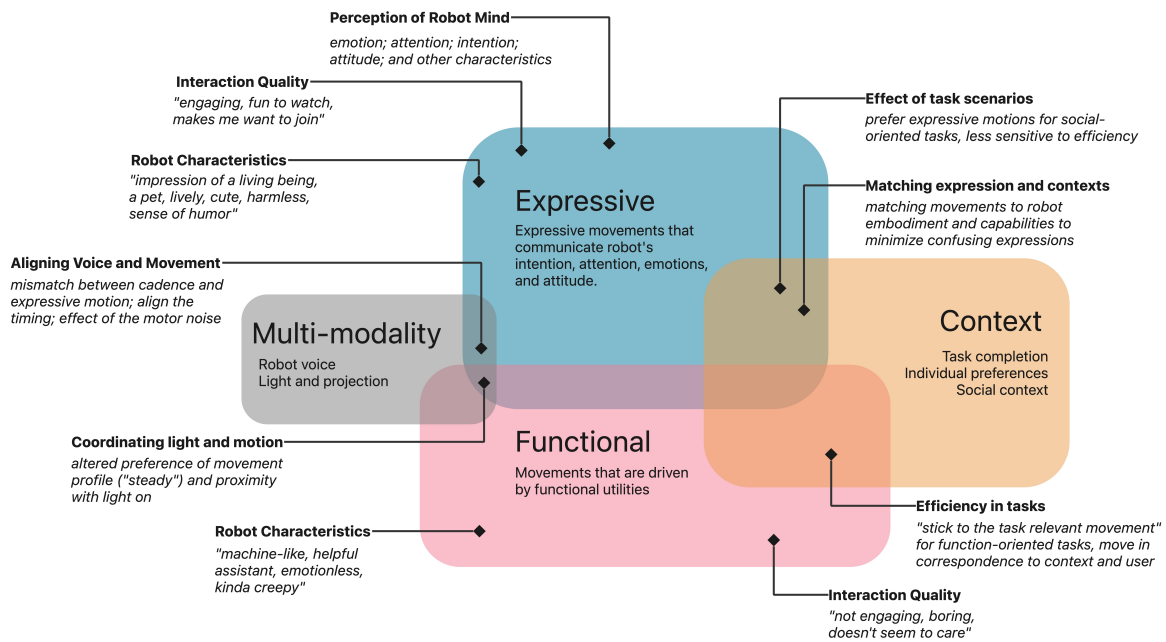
Perception of Robot Mind
emotion; attention; intention; attitude; and other characteristics

Interaction Quality
"engaging, fun to watch, makes me want to join"

Robot Characteristics
"impression of a living being, a pet, lively, cute, harmless, sense of humor"

Aligning Voice and Movement
mismatch between cadence and expressive motion; align the timing; effect of the motor noise

Effect of task scenarios
prefer expressive motions for social-oriented tasks, less sensitive to efficiency

Matching expression and contexts
matching movements to robot embodiment and capabilities to minimize confusing expressions

Expressive
Expressive movements that communicate robot's intention, attention, emotions, and attitude.

Multi-modality
Robot voice
Light and projection

Context
Task completion
Individual preferences
Social context

Functional
Movements that are driven by functional utilities

Coordinating light and motion
altered preference of movement profile ("steady") and proximity with light on

Efficiency in tasks
"stick to the task relevant movement" for function-oriented tasks, move in correspondence to context and user

Robot Characteristics
"machine-like, helpful assistant, emotionless, kinda creepy"

Interaction Quality
"not engaging, boring, doesn't seem to care"